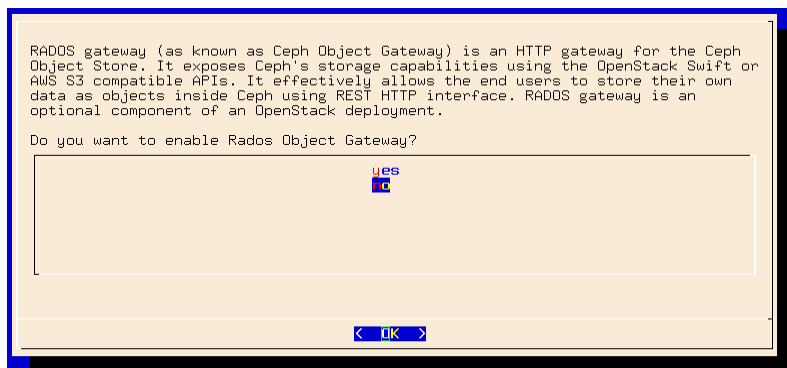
RADOS gateway (as known as Ceph Object Gateway) is an HTTP gateway for the Ceph Object Store. It exposes Ceph's storage capabilities using the OpenStack Swift or AWS S3 compatible APIs. It effectively allows the end users to store their own data as objects inside Ceph using REST HTTP interface. RADOS gateway is an optional component of an OpenStack deployment.

Do you want to enable Rados Object Gateway?

yes
no

< OK >